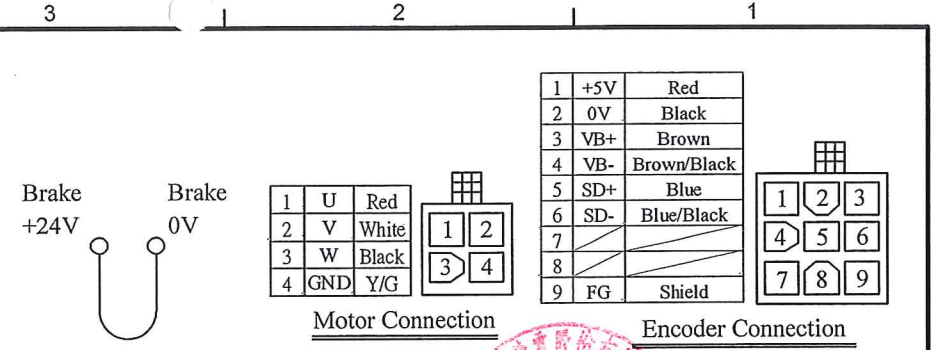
3 2 1

Brake +24V

Brake 0V

| 1 | U | Red |
|---|---|---|
| 2 | V | White |
| 3 | W | Black |
| 4 | GND | Y/G |

1 2
3 4

Motor Connection

| 1 | +5V | Red |
|---|---|---|
| 2 | 0V | Black |
| 3 | VB+ | Brown |
| 4 | VB- | Brown/Black |
| 5 | SD+ | Blue |
| 6 | SD- | Blue/Black |
| 7 | | |
| 8 | | |
| 9 | FG | Shield |

1 2 3
4 5 6
7 8 9

Encoder Connection